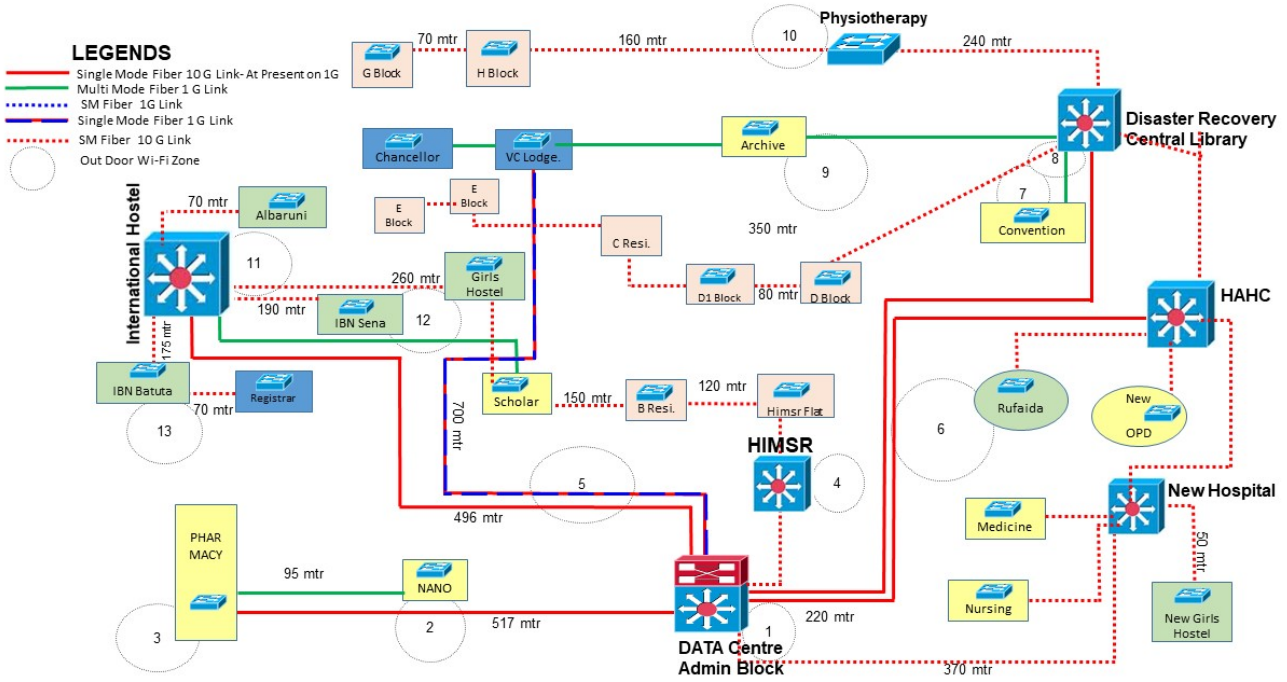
LEGENDS
Single Mode Fiber 10 G Link- At Present on 1G
Multi Mode Fiber 1 G Link
SM Fiber 1G Link
Single Mode Fiber 1 G Link
SM Fiber 10 G Link
Out Door Wi-Fi Zone

G Block
70 mtr
H Block
160 mtr
10
Physiotherapy
240 mtr
Disaster Recovery Central Library
8
Chancellor
VC Lodge.
Archive
9
7
Convention
International Hostel
70 mtr
Albaruni
E Block
E Block
C Resi.
350 mtr
11
260 mtr
Girls Hostel
D1 Block
80 mtr
D Block
190 mtr
IBN Sena
12
HAHC
175 mtr
IBN Batuta
Registrar
70 mtr
13
Scholar
150 mtr
B Resi.
120 mtr
Himsr Flat
700 mtr
Rufaida
New OPD
6
HIMSR
4
5
496 mtr
New Hospital
Medicine
50 mtr
PHAR MACY
95 mtr
NANO
Nursing
New Girls Hostel
3
2
517 mtr
1
220 mtr
DATA Centre Admin Block
370 mtr